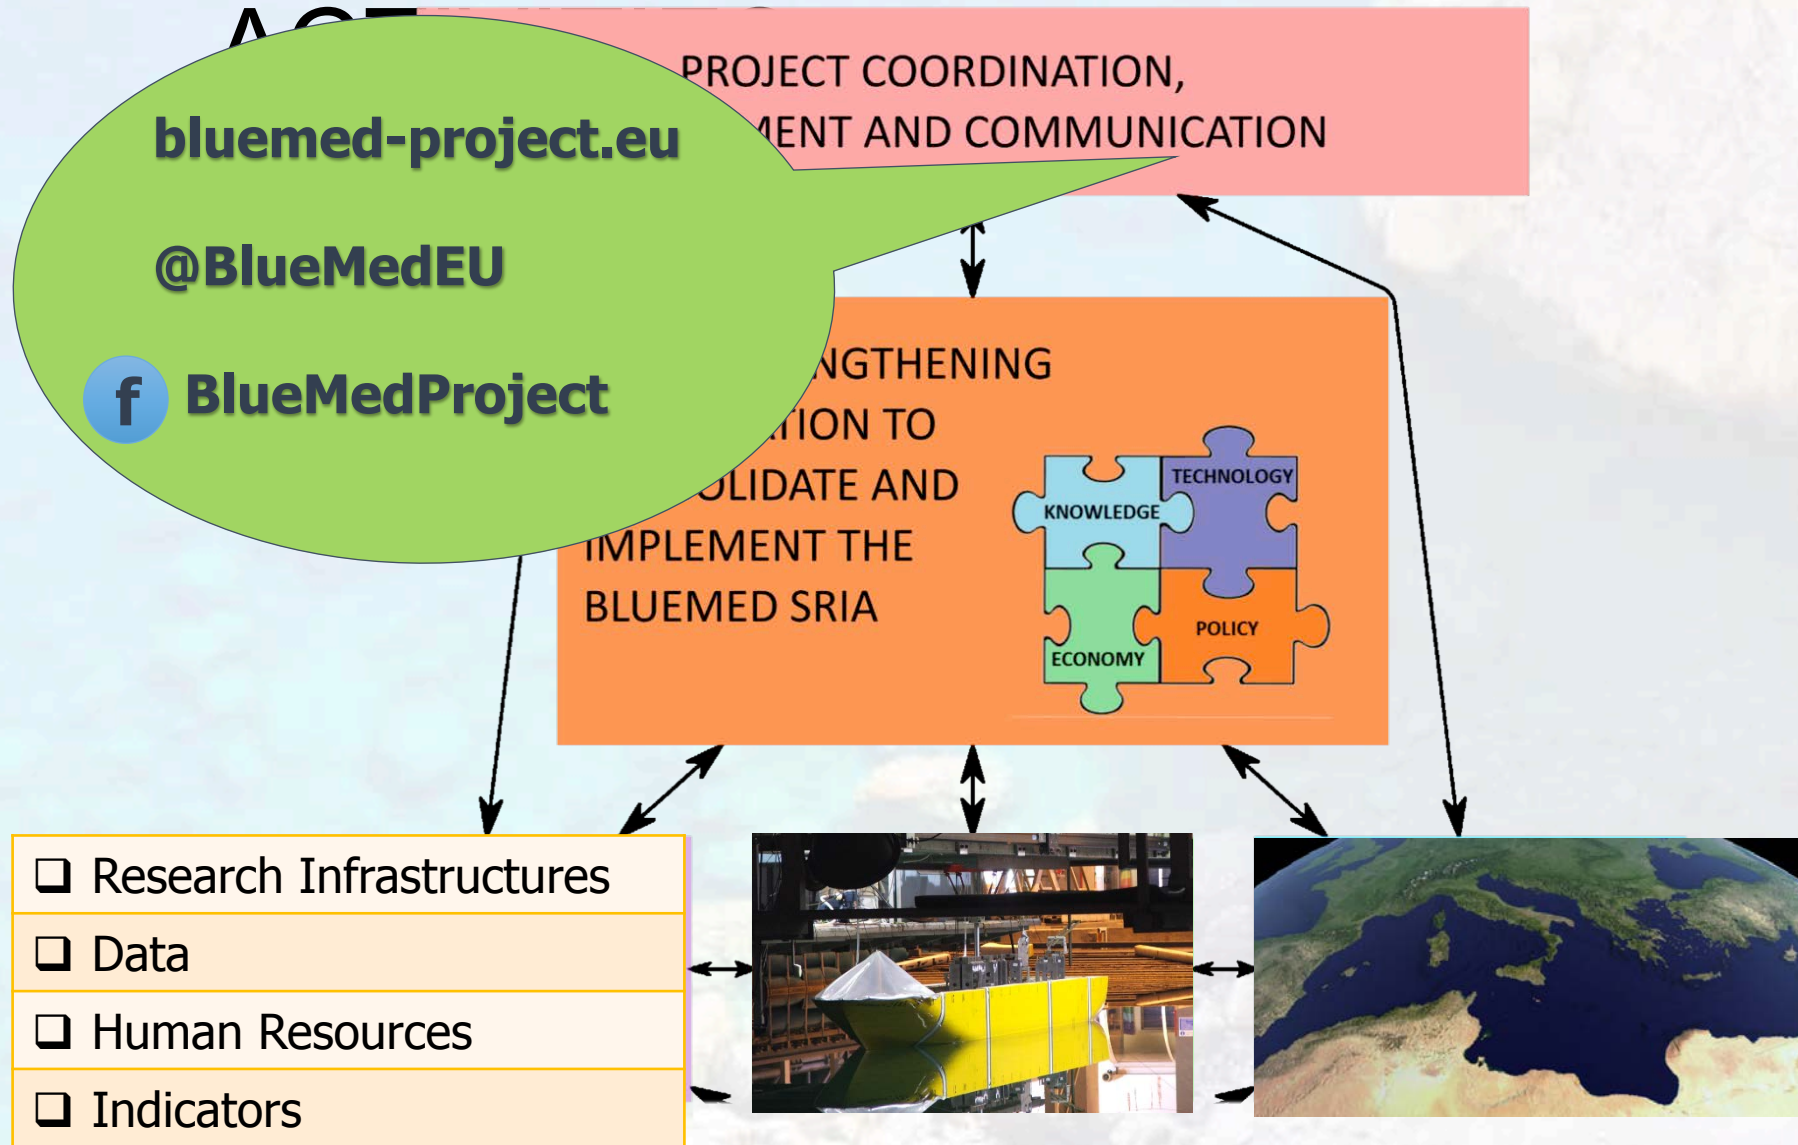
A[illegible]

PROJECT COORDINATION, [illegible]MENT AND COMMUNICATION

bluemed-project.eu

@BlueMedEU

f BlueMedProject

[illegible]NGTHENING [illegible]TION TO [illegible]OLIDATE AND IMPLEMENT THE BLUEMED SRIA

TECHNOLOGY

KNOWLEDGE

POLICY

ECONOMY

| ❑ Research Infrastructures |
|---|
| ❑ Data |
| ❑ Human Resources |
| ❑ Indicators |